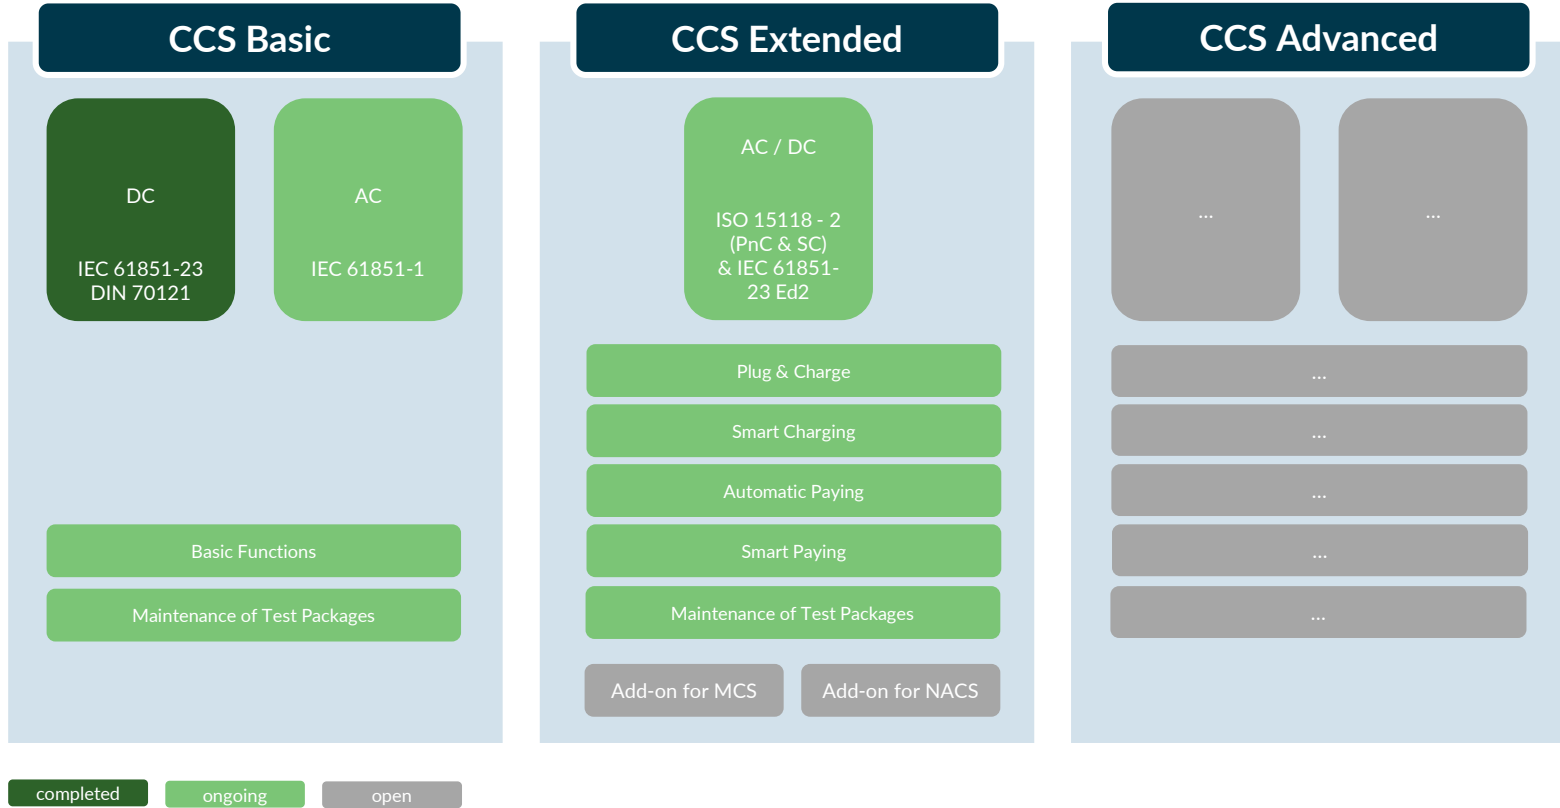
CCS Basic

DC

IEC 61851-23
DIN 70121

AC

IEC 61851-1

Basic Functions

Maintenance of Test Packages

CCS Extended

AC / DC

ISO 15118 - 2
(PnC & SC)
& IEC 61851-23 Ed2

Plug & Charge

Smart Charging

Automatic Paying

Smart Paying

Maintenance of Test Packages

Add-on for MCS

Add-on for NACS

CCS Advanced

...

...

...

...

...

...

...

completed

ongoing

open